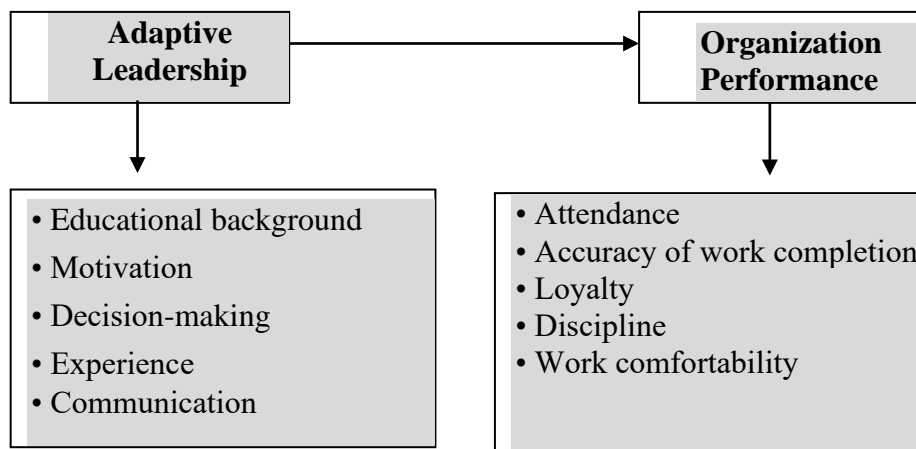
Adaptive Leadership

Organization Performance

• Educational background
• Motivation
• Decision-making
• Experience
• Communication

• Attendance
• Accuracy of work completion
• Loyalty
• Discipline
• Work comfortability